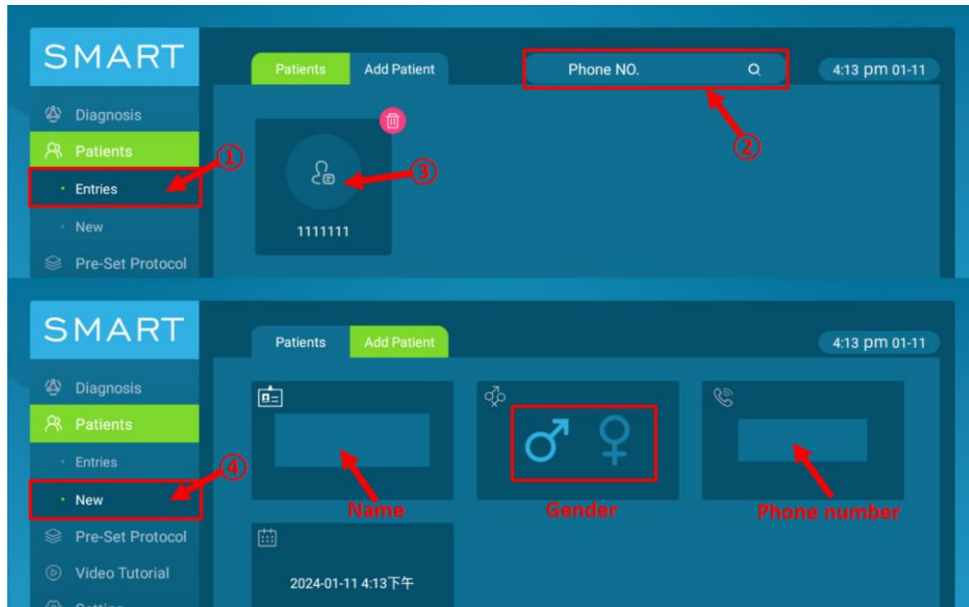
SMART

Diagnosis
Patients
Entries
New
Pre-Set Protocol

Patients
Add Patient

Phone NO.

4:13 pm 01-11

1111111

①
②
③

SMART

Diagnosis
Patients
Entries
New
Pre-Set Protocol
Video Tutorial
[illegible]

Patients
Add Patient

4:13 pm 01-11

④

Name
Gender
Phone number

2024-01-11 4:13下午